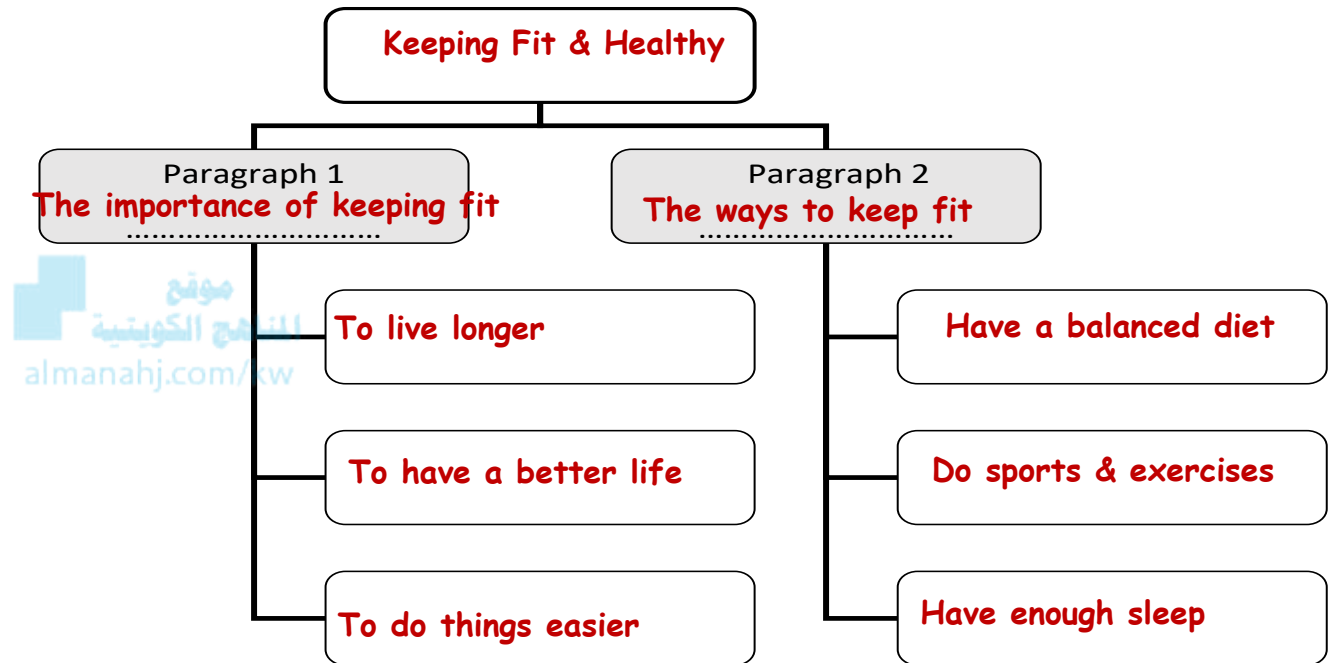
Keeping Fit & Healthy

Paragraph 1
The importance of keeping fit
..............................

Paragraph 2
The ways to keep fit
..............................

موقع
المناهج الكويتية
almanahj.com/kw

To live longer

To have a better life

To do things easier

Have a balanced diet

Do sports & exercises

Have enough sleep